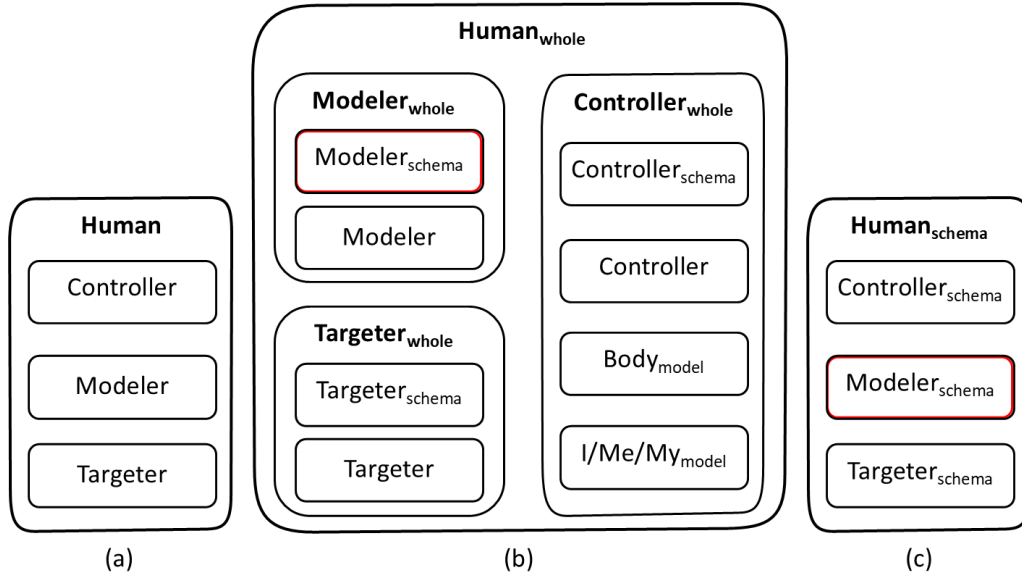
Human

Controller

Modeler

Targeter

(a)

$\text{Human}_{\text{whole}}$

$\text{Modeler}_{\text{whole}}$

$\text{Modeler}_{\text{schema}}$

Modeler

$\text{Targeter}_{\text{whole}}$

$\text{Targeter}_{\text{schema}}$

Targeter

$\text{Controller}_{\text{whole}}$

$\text{Controller}_{\text{schema}}$

Controller

$\text{Body}_{\text{model}}$

$\text{I/Me/My}_{\text{model}}$

(b)

$\text{Human}_{\text{schema}}$

$\text{Controller}_{\text{schema}}$

$\text{Modeler}_{\text{schema}}$

$\text{Targeter}_{\text{schema}}$

(c)